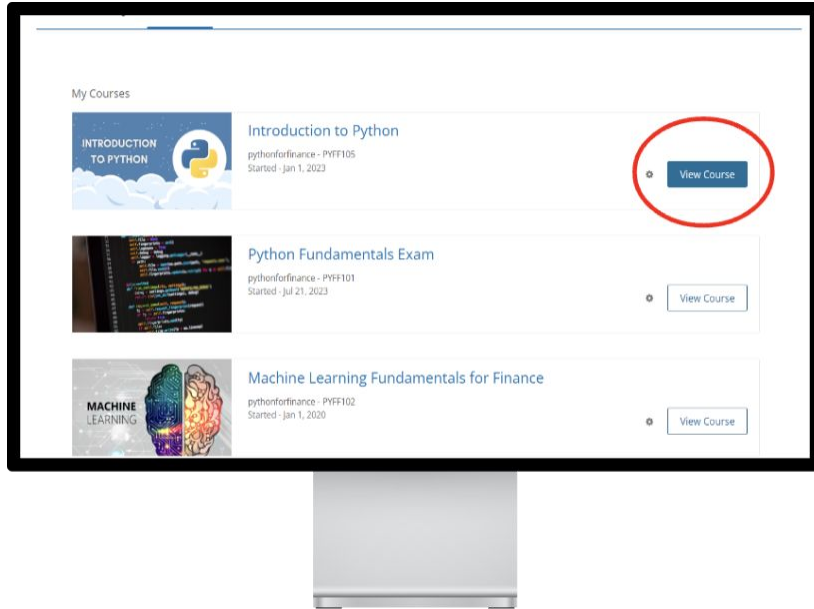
My Courses

INTRODUCTION TO PYTHON

Introduction to Python

pythonforfinance - PYFF105
Started - Jan 1, 2023

View Course

Python Fundamentals Exam

pythonforfinance - PYFF101
Started - Jul 21, 2023

View Course

MACHINE LEARNING

Machine Learning Fundamentals for Finance

pythonforfinance - PYFF102
Started - Jan 1, 2020

View Course